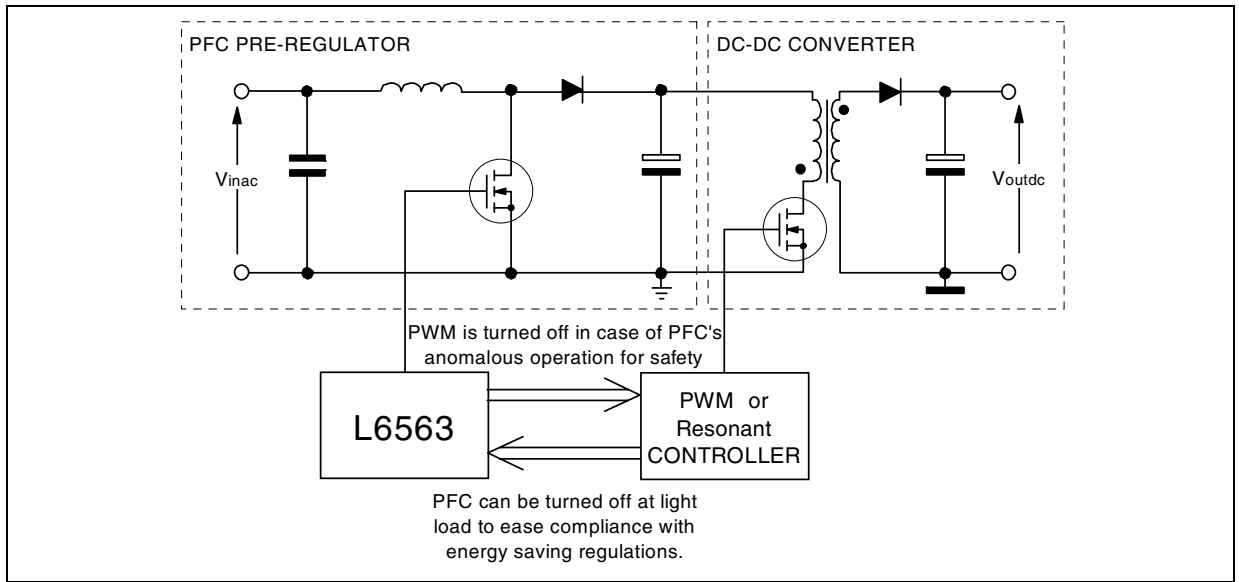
PFC PRE-REGULATOR

DC-DC CONVERTER

$V_{inac}$

$V_{outdc}$

PWM is turned off in case of PFC's anomalous operation for safety

L6563

PWM or Resonant CONTROLLER

PFC can be turned off at light load to ease compliance with energy saving regulations.